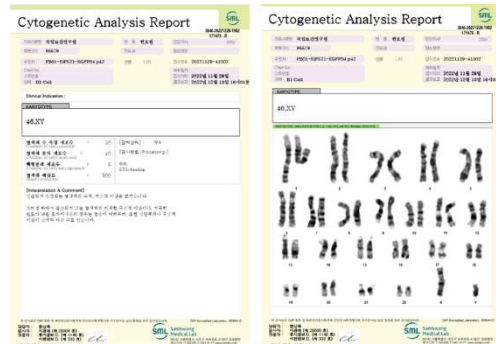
Cytogenetic Analysis Report

SML

Clinical Indication :

KARYOTYPE

46,XY

[Interpretation & Comment]

SML Samkwang Medical Lab

Cytogenetic Analysis Report

SML

KARYOTYPE

46,XY

1 2 3 4 5

6 7 8 9 10 11 12

13 14 15 16 17 18

19 20 21 22 X Y

SML Samkwang Medical Lab